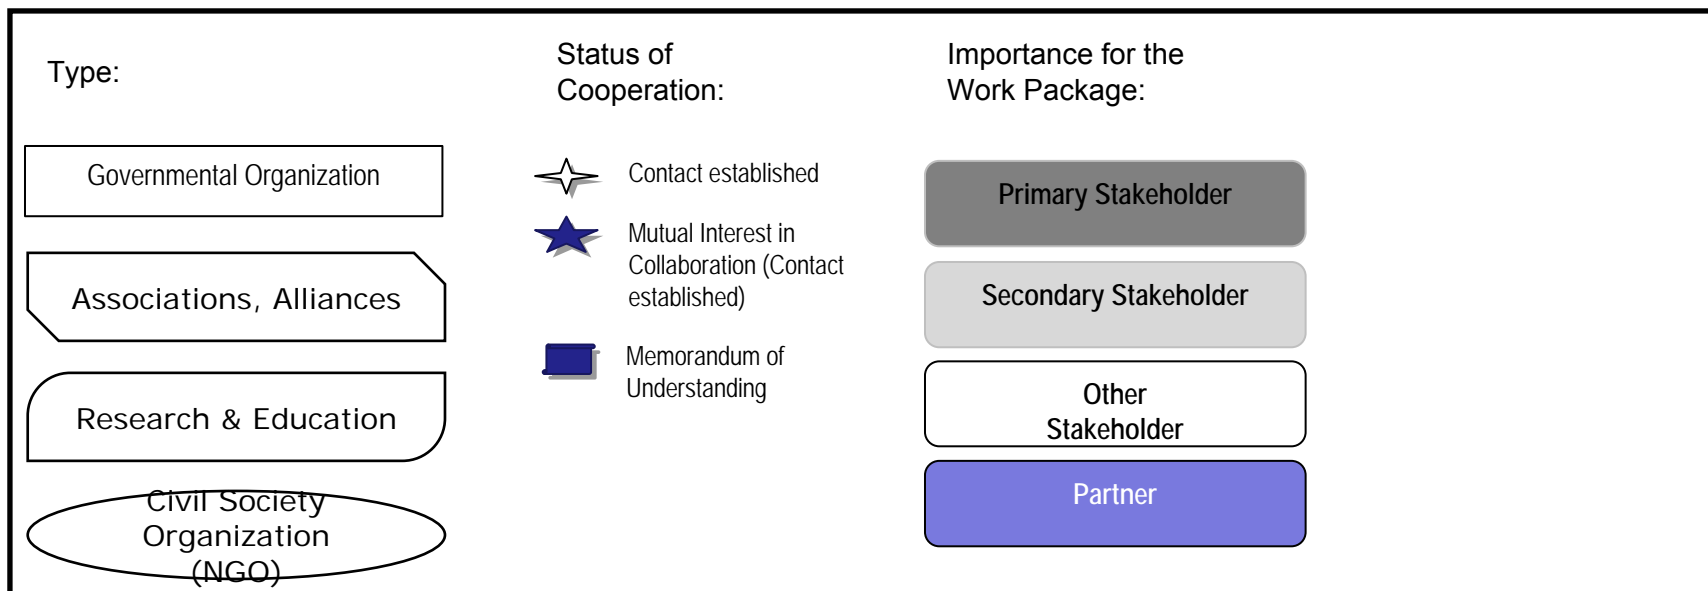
Type:

Governmental Organization

Associations, Alliances

Research & Education

Civil Society Organization (NGO)

Status of Cooperation:

Contact established

Mutual Interest in Collaboration (Contact established)

Memorandum of Understanding

Importance for the Work Package:

Primary Stakeholder

Secondary Stakeholder

Other Stakeholder

Partner